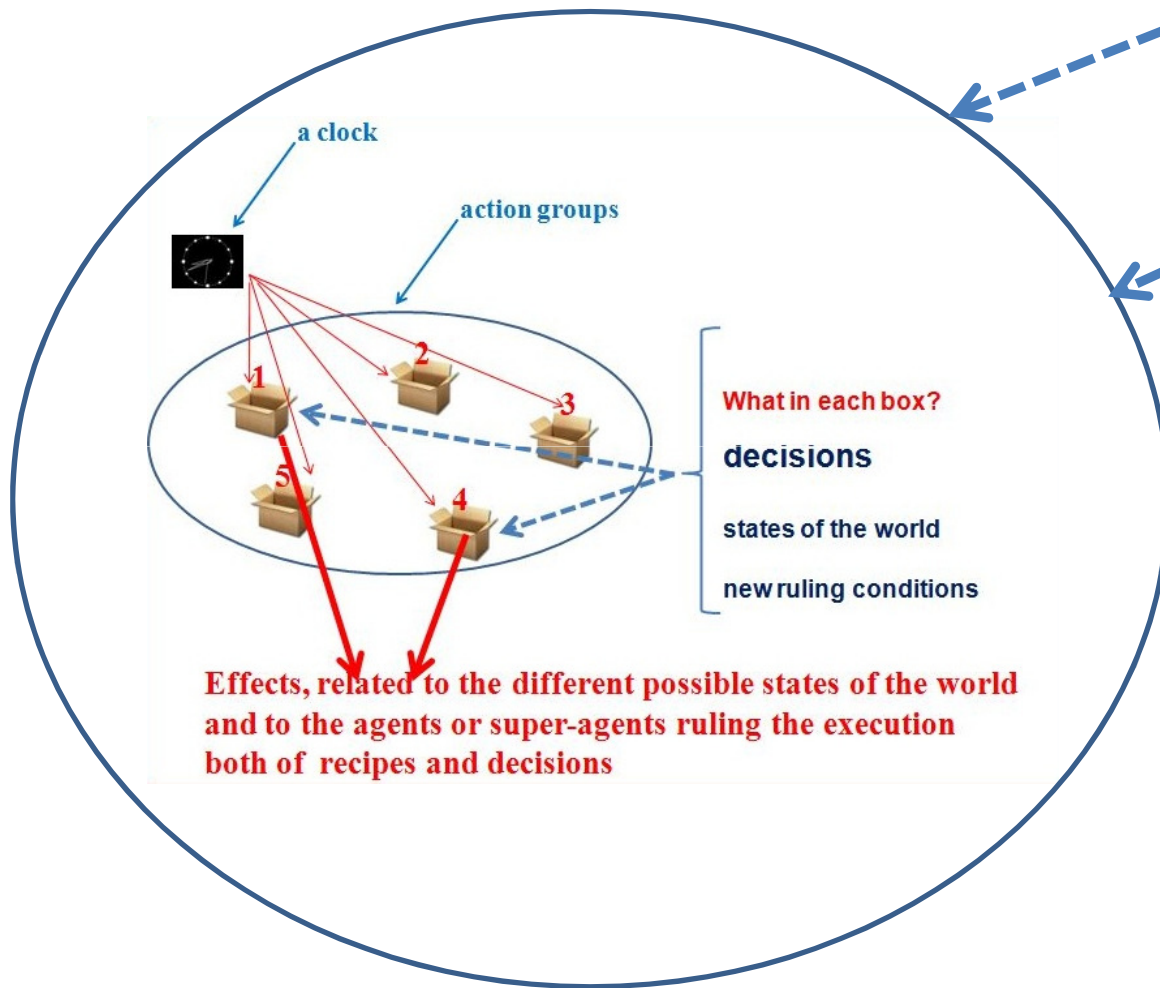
a clock

action groups

1

2

3

5

4

What in each box?

decisions

states of the world

new ruling conditions

Effects, related to the different possible states of the world and to the agents or super-agents ruling the execution both of recipes and decisions